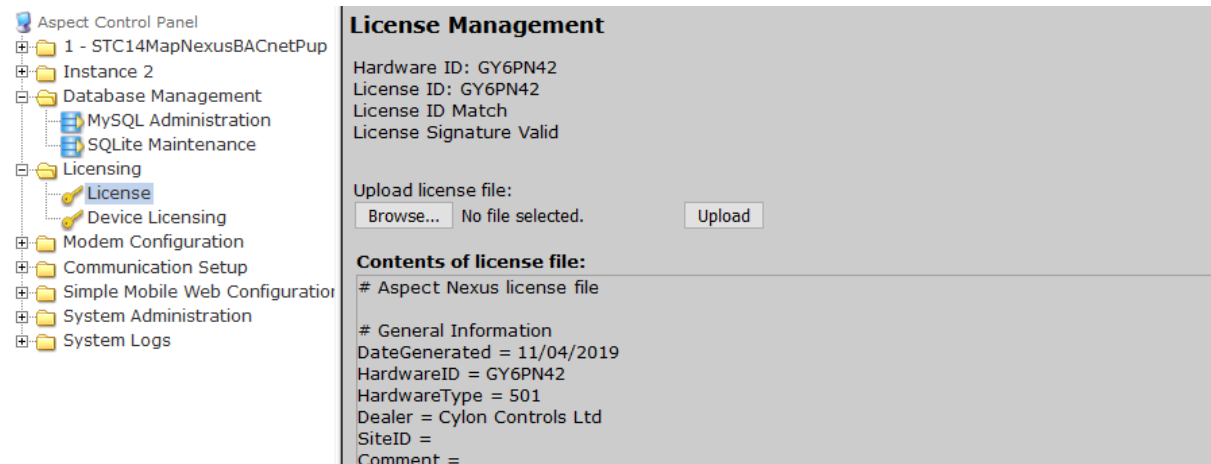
Aspect Control Panel
1 - STC14MapNexusBACnetPup
Instance 2
Database Management
MySQL Administration
SQLite Maintenance
Licensing
License
Device Licensing
Modem Configuration
Communication Setup
Simple Mobile Web Configuratio
System Administration
System Logs

License Management

Hardware ID: GY6PN42
License ID: GY6PN42
License ID Match
License Signature Valid

Upload license file:
Browse... No file selected. Upload

Contents of license file:
# Aspect Nexus license file

# General Information
DateGenerated = 11/04/2019
HardwareID = GY6PN42
HardwareType = 501
Dealer = Cylon Controls Ltd
SiteID =
Comment =